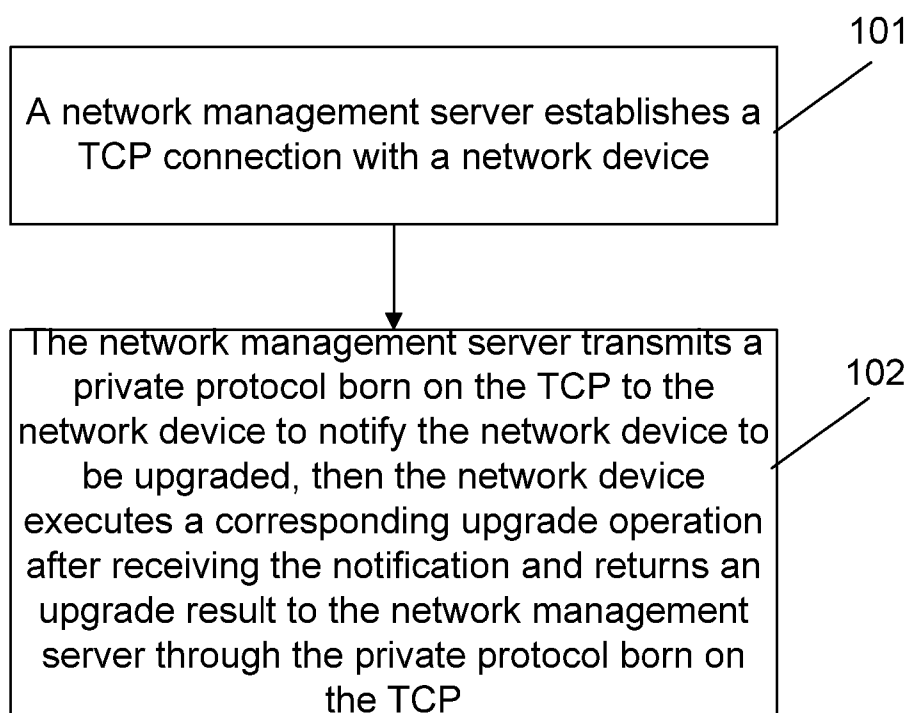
101

A network management server establishes a TCP connection with a network device

102

The network management server transmits a private protocol born on the TCP to the network device to notify the network device to be upgraded, then the network device executes a corresponding upgrade operation after receiving the notification and returns an upgrade result to the network management server through the private protocol born on the TCP